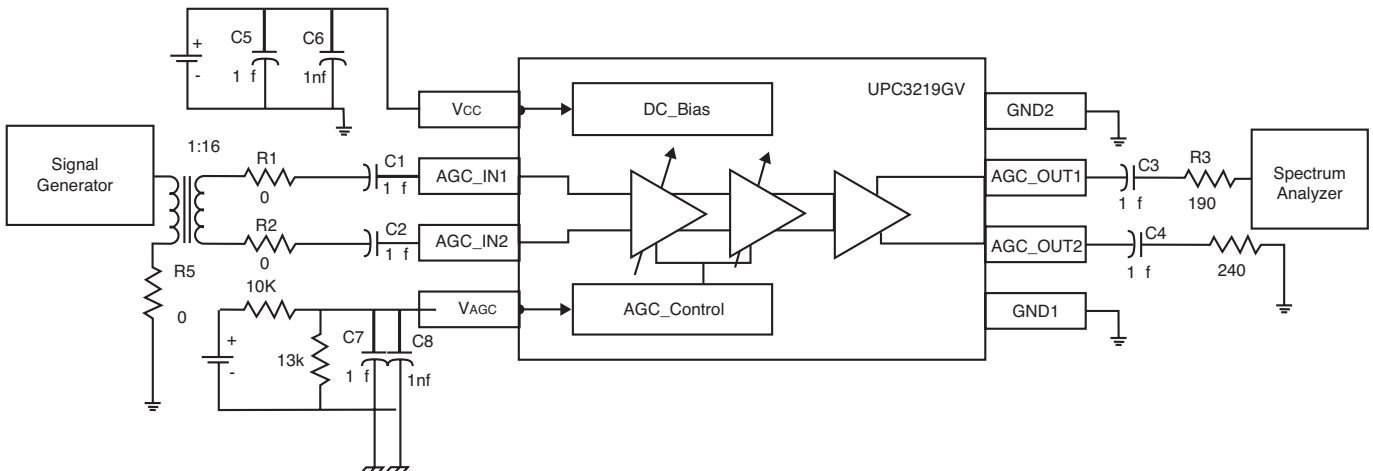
+
-
C5
1 f
C6
1nf
Vcc
DC_Bias
UPC3219GV
GND2
Signal Generator
1:16
R1
0
C1
1 f
AGC_IN1
AGC_OUT1
C3
1 f
R3
190
Spectrum Analyzer
R2
0
C2
1 f
AGC_IN2
AGC_OUT2
C4
1 f
240
R5
0
10K
VAGC
AGC_Control
GND1
+
-
13k
C7
1 f
C8
1nf